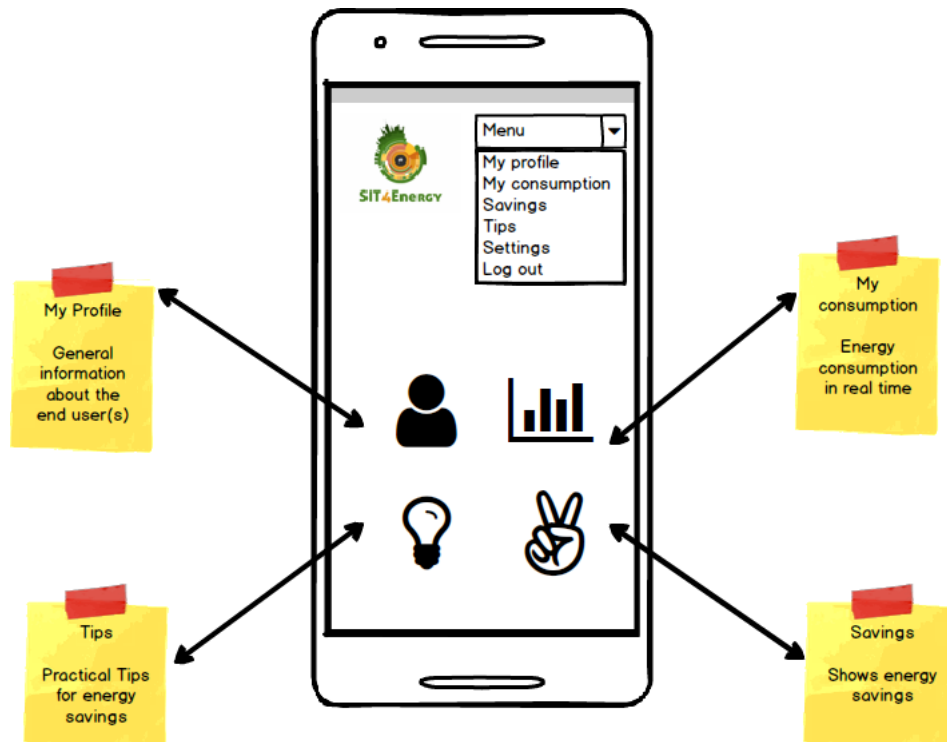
SIT4Energy

Menu

My profile
My consumption
Savings
Tips
Settings
Log out

My Profile

General information about the end user(s)

My consumption

Energy consumption in real time

Tips

Practical Tips for energy savings

Savings

Shows energy savings